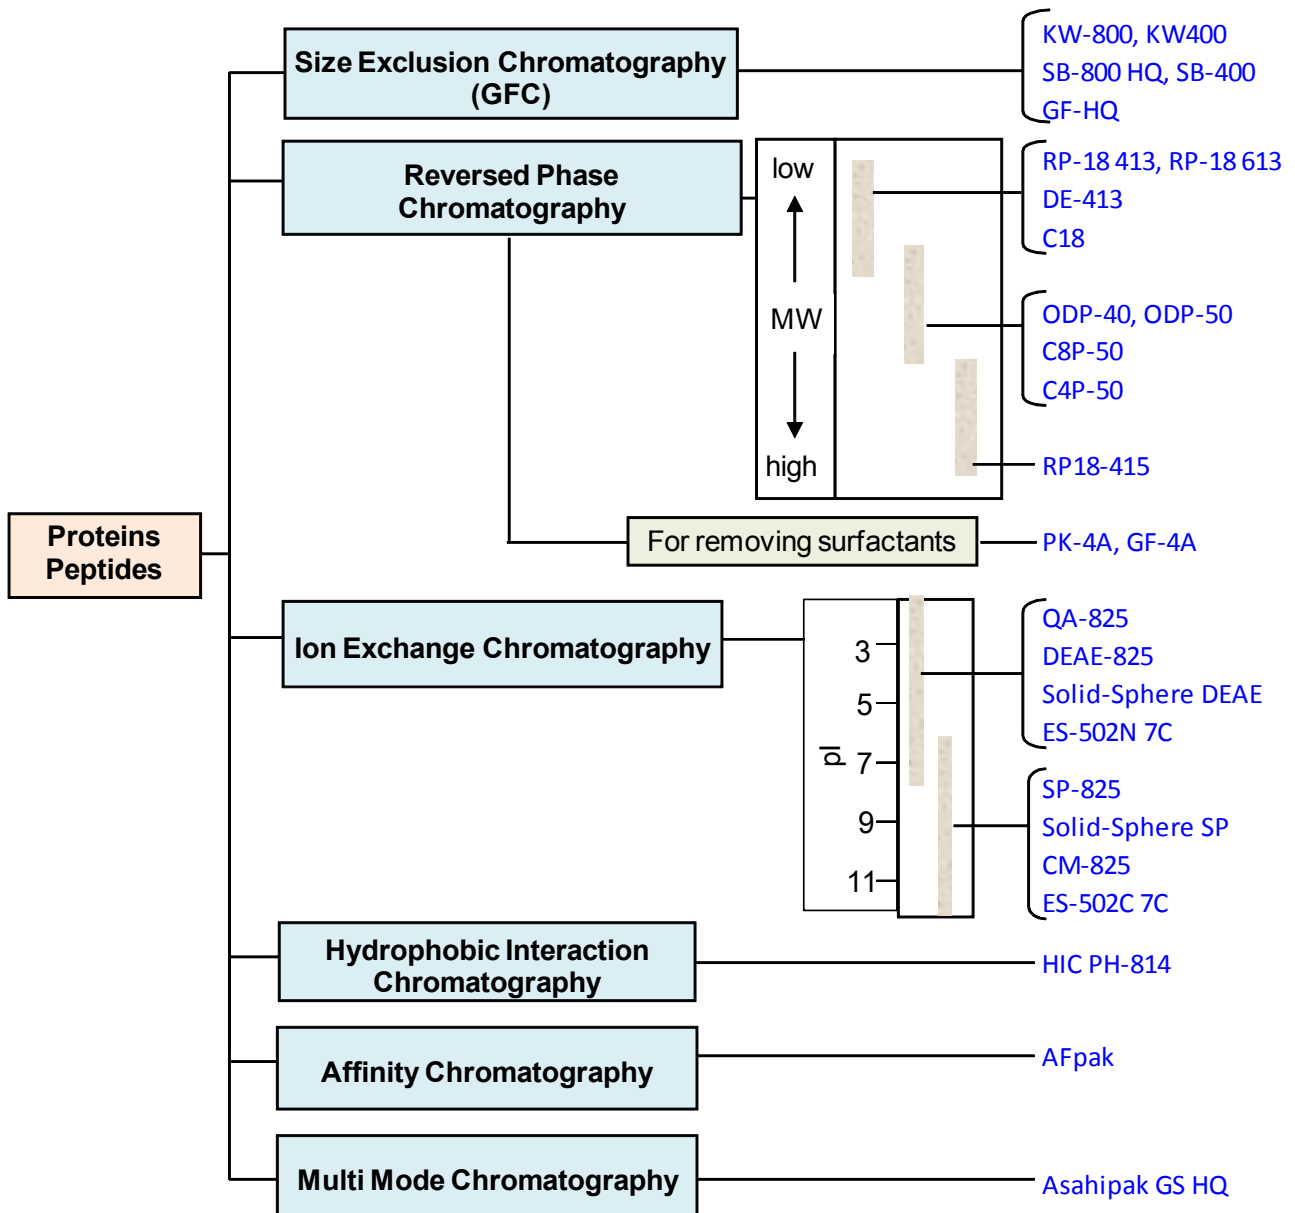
Proteins
Peptides

Size Exclusion Chromatography (GFC)

KW-800, KW400
SB-800 HQ, SB-400
GF-HQ

Reversed Phase Chromatography

low
MW
high

RP-18 413, RP-18 613
DE-413
C18

ODP-40, ODP-50
C8P-50
C4P-50

RP18-415

For removing surfactants

PK-4A, GF-4A

Ion Exchange Chromatography

pI
3
5
7
9
11

QA-825
DEAE-825
Solid-Sphere DEAE
ES-502N 7C

SP-825
Solid-Sphere SP
CM-825
ES-502C 7C

Hydrophobic Interaction Chromatography

HIC PH-814

Affinity Chromatography

AFpak

Multi Mode Chromatography

Asahipak GS HQ